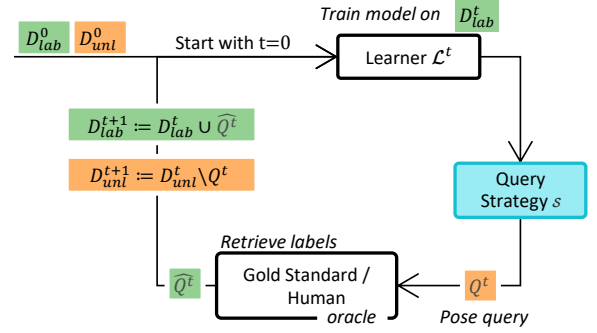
$D_{lab}^{0}$ $D_{unl}^{0}$

Start with t=0

Train model on $D_{lab}^{t}$

Learner $\mathcal{L}^{t}$

$D_{lab}^{t+1} \coloneqq D_{lab}^{t} \cup \widehat{Q^{t}}$

$D_{unl}^{t+1} \coloneqq D_{unl}^{t} \setminus Q^{t}$

Query Strategy $s$

Retrieve labels

$\widehat{Q^{t}}$

Gold Standard / Human oracle

$Q^{t}$

Pose query